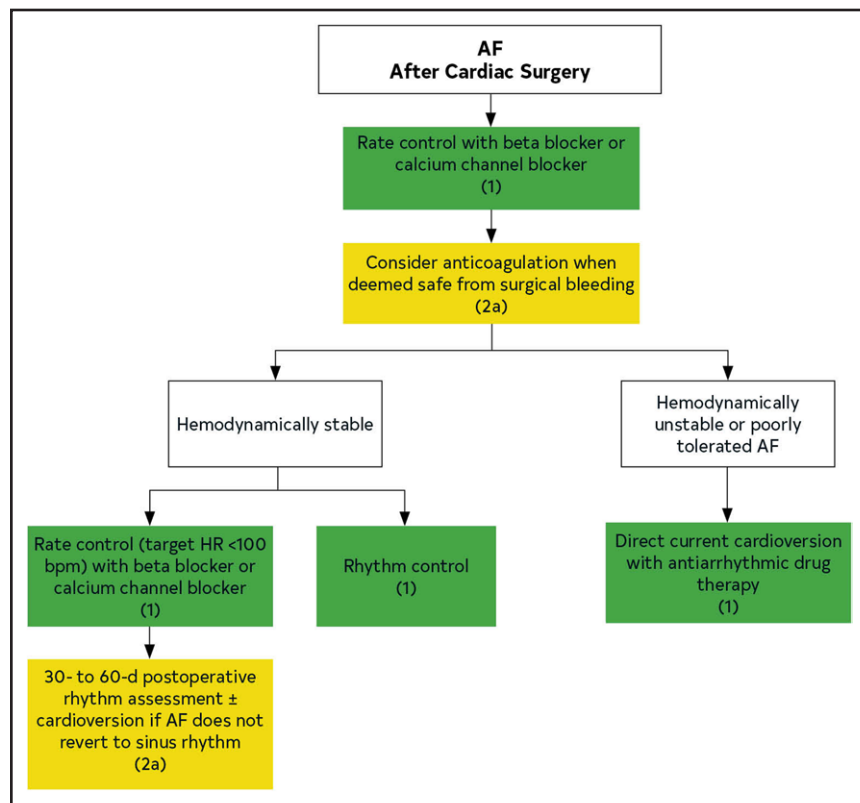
AF
After Cardiac Surgery

Rate control with beta blocker or calcium channel blocker
(1)

Consider anticoagulation when deemed safe from surgical bleeding
(2a)

Hemodynamically stable

Hemodynamically unstable or poorly tolerated AF

Rate control (target HR <100 bpm) with beta blocker or calcium channel blocker
(1)

Rhythm control
(1)

Direct current cardioversion with antiarrhythmic drug therapy
(1)

30- to 60-d postoperative rhythm assessment ± cardioversion if AF does not revert to sinus rhythm
(2a)